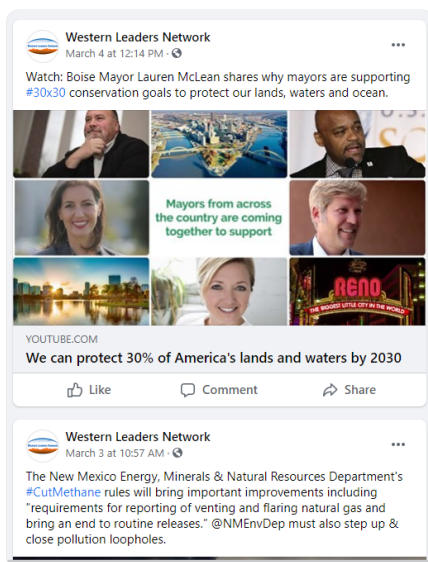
Western Leaders Network
March 4 at 12:14 PM ·

Watch: Boise Mayor Lauren McLean shares why mayors are supporting #30x30 conservation goals to protect our lands, waters and ocean.

Mayors from across the country are coming together to support

RENO
THE BIGGEST LITTLE CITY IN THE WORLD

YOUTUBE.COM
We can protect 30% of America's lands and waters by 2030

Like Comment Share

Western Leaders Network
March 3 at 10:57 AM ·

The New Mexico Energy, Minerals & Natural Resources Department's #CutMethane rules will bring important improvements including "requirements for reporting of venting and flaring natural gas and bring an end to routine releases." @NMEnvDep must also step up & close pollution loopholes.